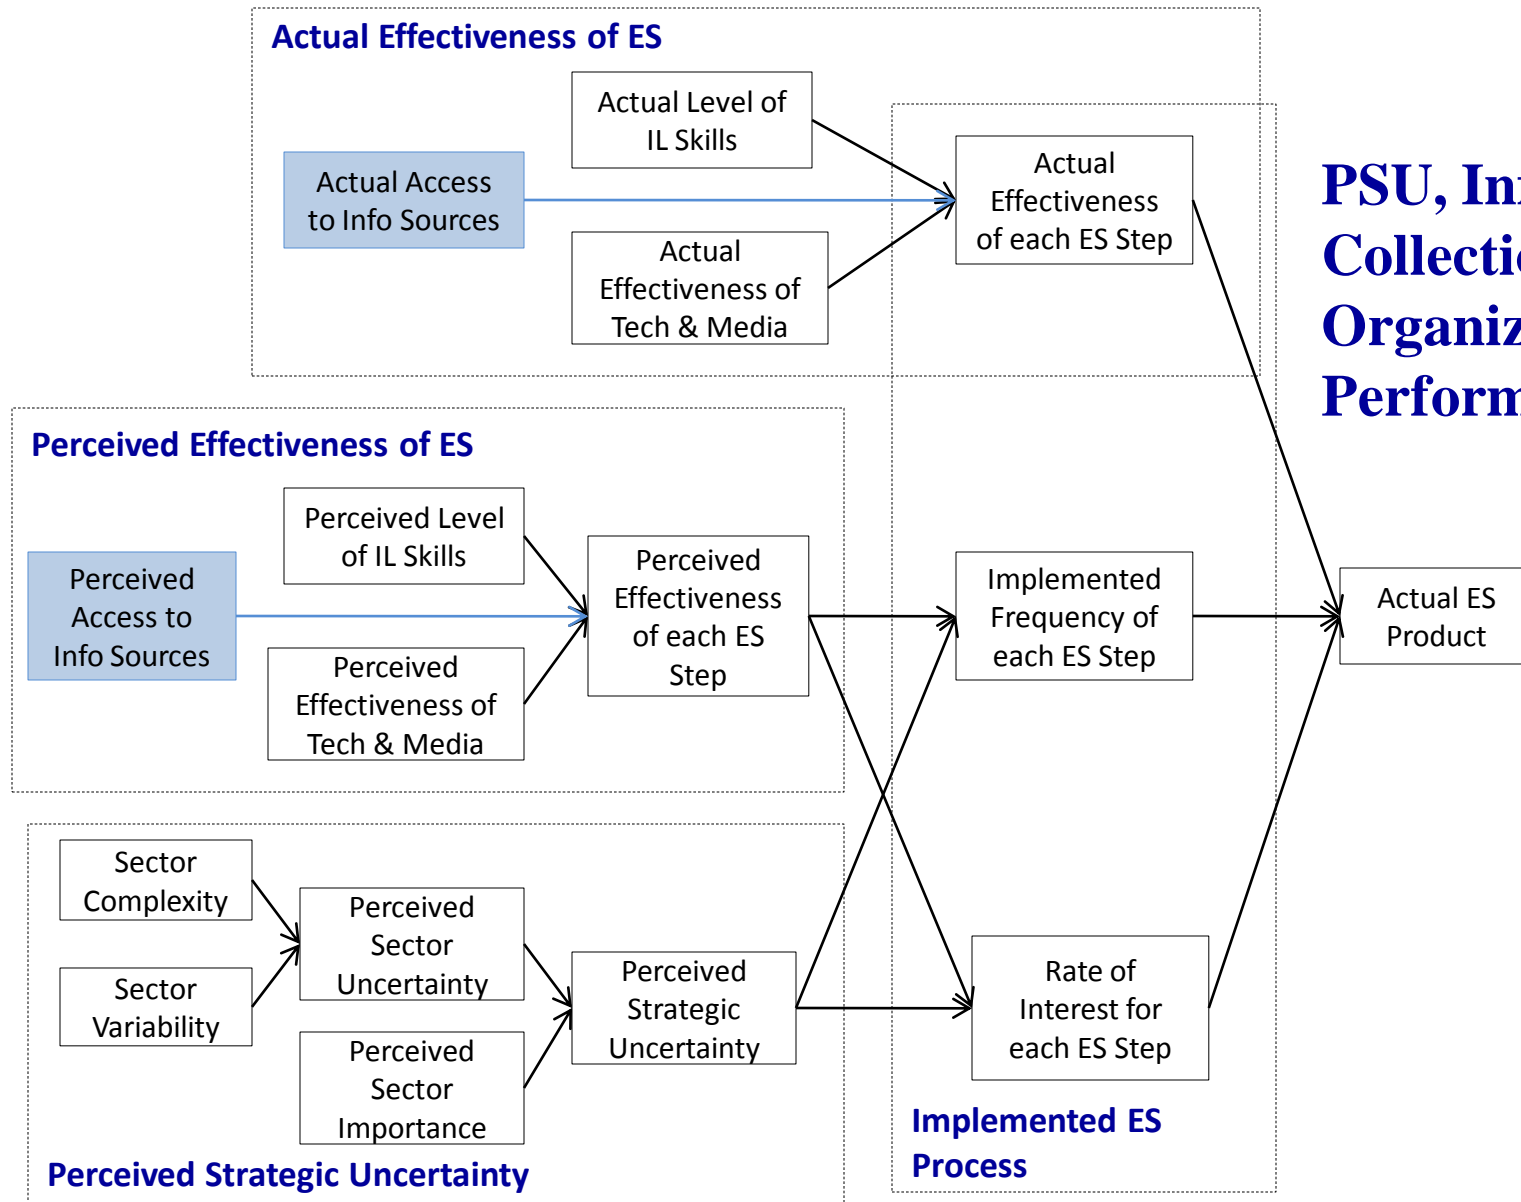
Actual Effectiveness of ES

Actual Level of IL Skills

Actual Access to Info Sources

Actual Effectiveness of Tech & Media

Actual Effectiveness of each ES Step

PSU, In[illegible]
Collecti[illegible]
Organiz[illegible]
Perform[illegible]

Perceived Effectiveness of ES

Perceived Level of IL Skills

Perceived Access to Info Sources

Perceived Effectiveness of Tech & Media

Perceived Effectiveness of each ES Step

Implemented Frequency of each ES Step

Actual ES Product

Sector Complexity

Sector Variability

Perceived Sector Uncertainty

Perceived Sector Importance

Perceived Strategic Uncertainty

Rate of Interest for each ES Step

Implemented ES Process

Perceived Strategic Uncertainty